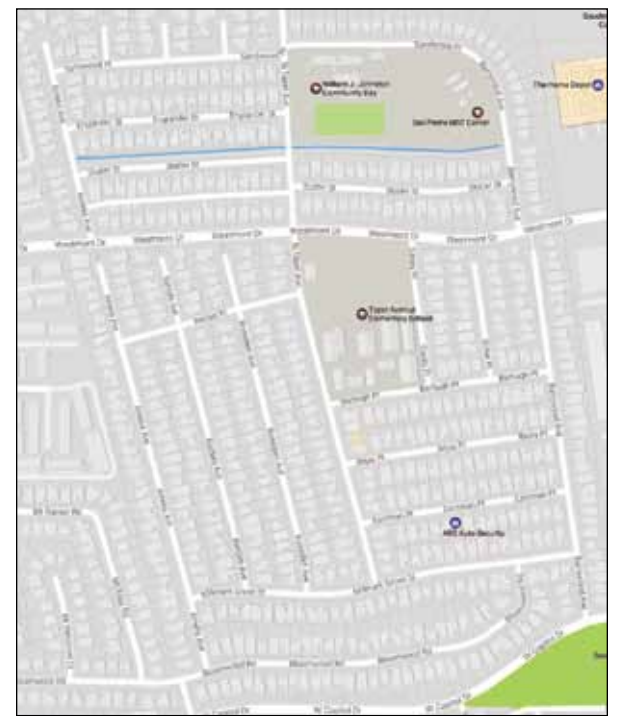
Southe

William J. Johnston Community Bay

San Pedro MST Center

The Home Depot

Westmont Dr

Westmont Dr

Westmont Dr

Westmont Dr

Taper Avenue Elementary School

MRC Auto Security

Capitol Dr

Capitol Dr

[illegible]